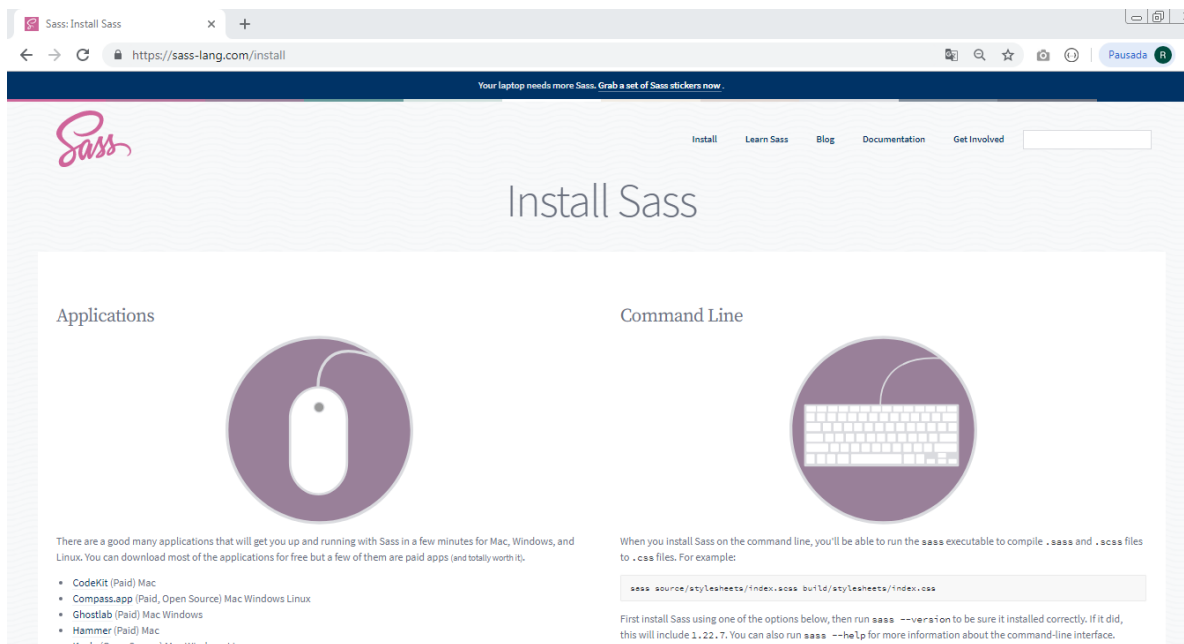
Sass: Install Sass

https://sass-lang.com/install

Pausada R

Your laptop needs more Sass. Grab a set of Sass stickers now.

Sass

Install Learn Sass Blog Documentation Get Involved

Install Sass

Applications

There are a good many applications that will get you up and running with Sass in a few minutes for Mac, Windows, and Linux. You can download most of the applications for free but a few of them are paid apps (and totally worth it).

- CodeKit (Paid) Mac
- Compass.app (Paid, Open Source) Mac Windows Linux
- Ghostlab (Paid) Mac Windows
- Hammer (Paid) Mac
- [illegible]

Command Line

When you install Sass on the command line, you'll be able to run the sass executable to compile .sass and .scss files to .css files. For example:

sass source/stylesheets/index.scss build/stylesheets/index.css

First install Sass using one of the options below, then run sass --version to be sure it installed correctly. If it did, this will include 1.22.7. You can also run sass --help for more information about the command-line interface.